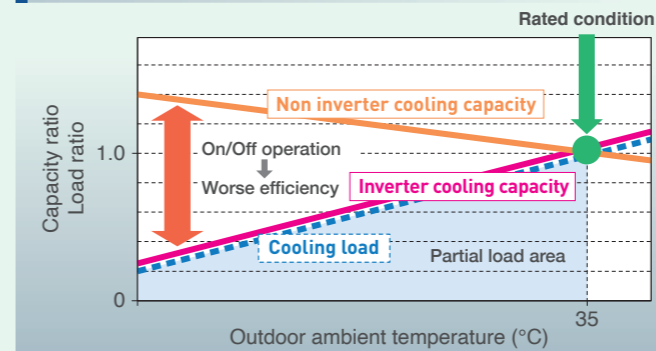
Rated condition

Capacity ratio
Load ratio

1.0

0

Non inverter cooling capacity

On/Off operation

Worse efficiency

Inverter cooling capacity

Cooling load

Partial load area

35

Outdoor ambient temperature (°C)